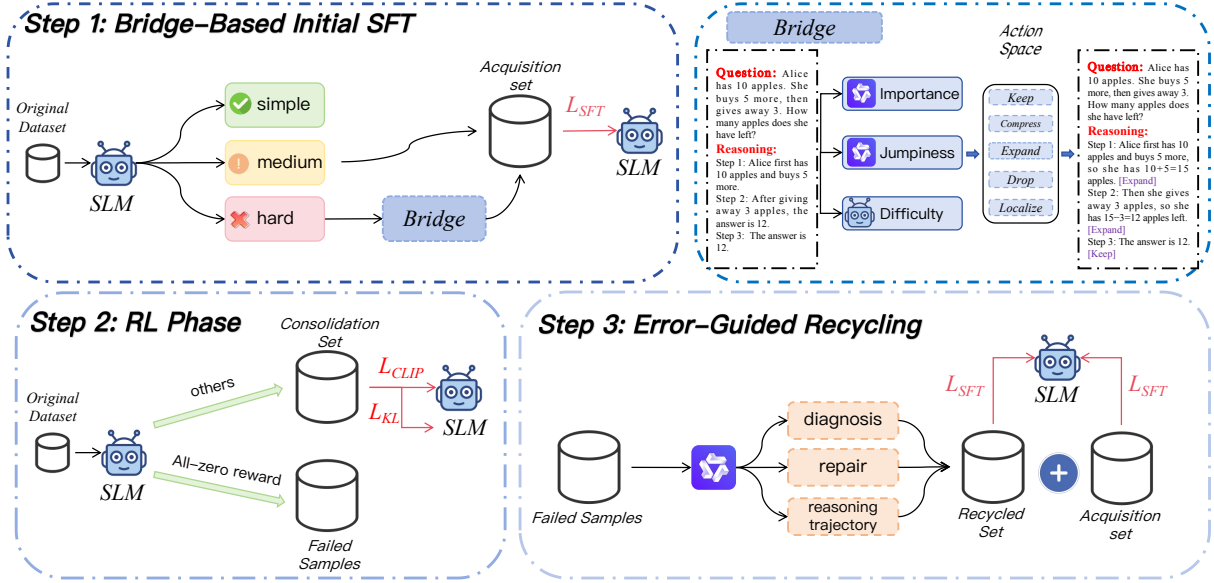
Step 1: Bridge-Based Initial SFT

Original Dataset

SLM

simple

medium

hard

Bridge

Acquisition set

$L_{SFT}$

SLM

Bridge

Action Space

Question: Alice has 10 apples. She buys 5 more, then gives away 3. How many apples does she have left?
Reasoning:
Step 1: Alice first has 10 apples and buys 5 more.
Step 2: After giving away 3 apples, the answer is 12.
Step 3: The answer is 12.

Importance

Jumpiness

Difficulty

Keep
Compress
Expand
Drop
Localize

Question: Alice has 10 apples. She buys 5 more, then gives away 3. How many apples does she have left?
Reasoning:
Step 1: Alice first has 10 apples and buys 5 more, so she has 10+5=15 apples. [Expand]
Step 2: Then she gives away 3 apples, so she has 15−3=12 apples left. [Expand]
Step 3: The answer is 12. [Keep]

Step 2: RL Phase

Consolidation Set

Original Dataset

SLM

others

All-zero reward

$L_{CLIP}$

$L_{KL}$

SLM

Failed Samples

Step 3: Error-Guided Recycling

Failed Samples

diagnosis

repair

reasoning trajectory

$L_{SFT}$

SLM

$L_{SFT}$

Recycled Set

Acquisition set